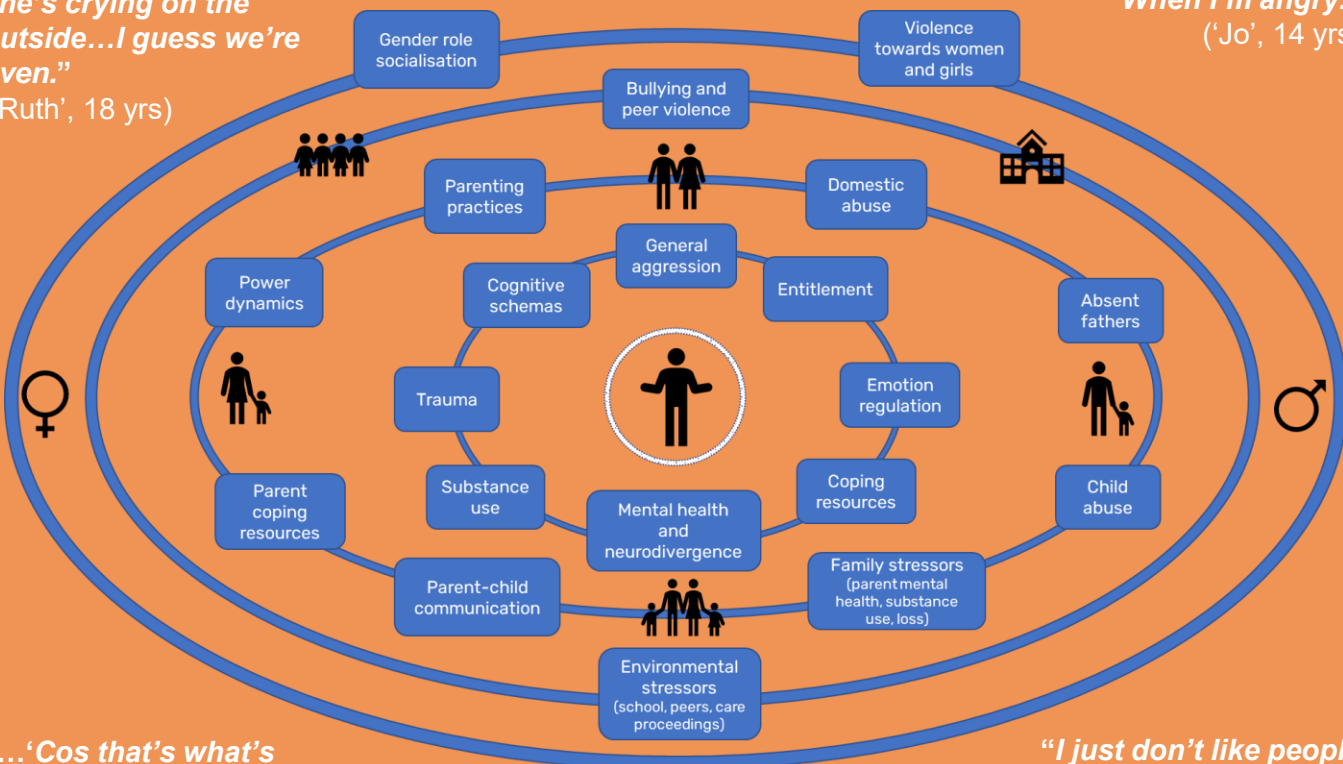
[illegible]e's crying on the outside…I guess we're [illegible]ven."
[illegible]Ruth', 18 yrs)

When I'm angry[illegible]
('Jo', 14 yrs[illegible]

Gender role socialisation

Violence towards women and girls

Bullying and peer violence

Parenting practices

Domestic abuse

General aggression

Cognitive schemas

Entitlement

Power dynamics

Absent fathers

Trauma

Emotion regulation

Substance use

Mental health and neurodivergence

Coping resources

Parent coping resources

Child abuse

Parent-child communication

Family stressors (parent mental health, substance use, loss)

Environmental stressors (school, peers, care proceedings)

…'Cos that's what's

"I just don't like peopl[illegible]